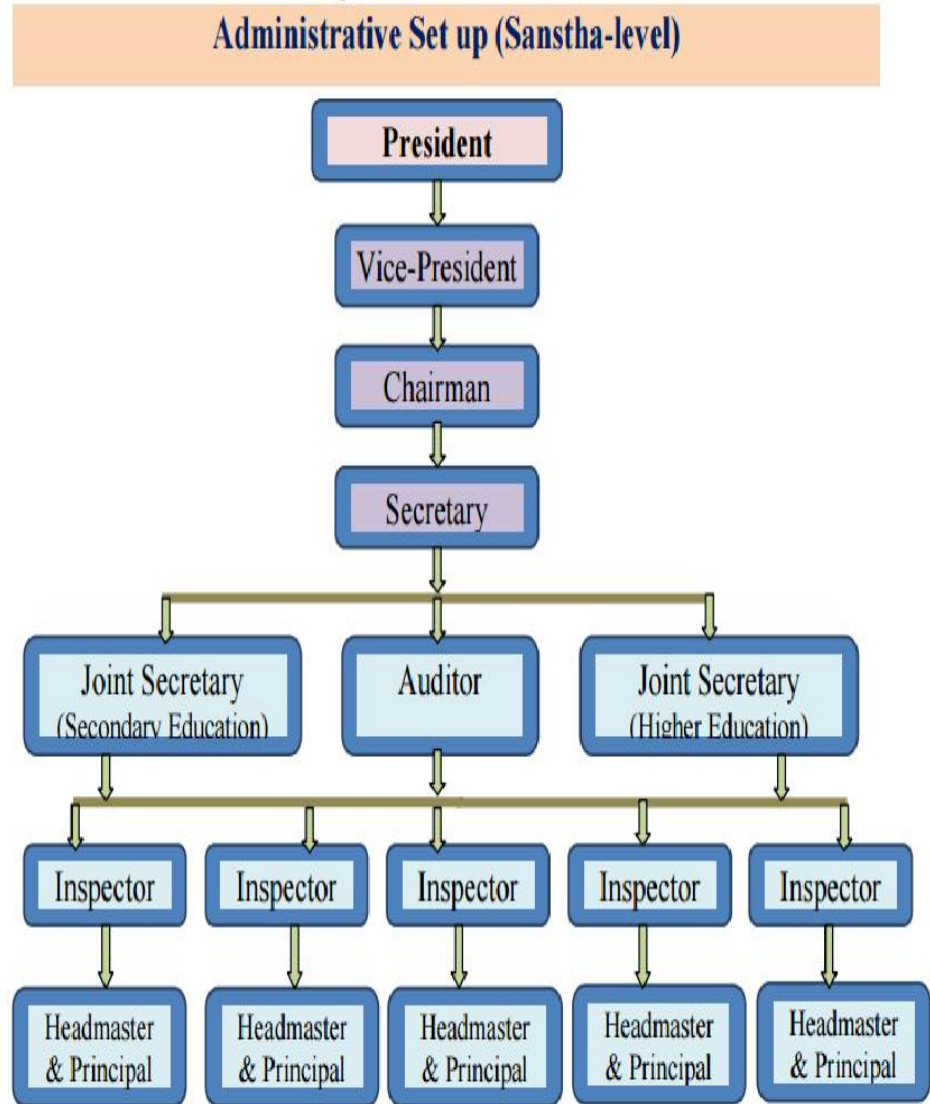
Administrative Set up (Sanstha-level)

President

Vice-President

Chairman

Secretary

Joint Secretary (Secondary Education)

Auditor

Joint Secretary (Higher Education)

Inspector

Inspector

Inspector

Inspector

Inspector

Headmaster & Principal

Headmaster & Principal

Headmaster & Principal

Headmaster & Principal

Headmaster & Principal